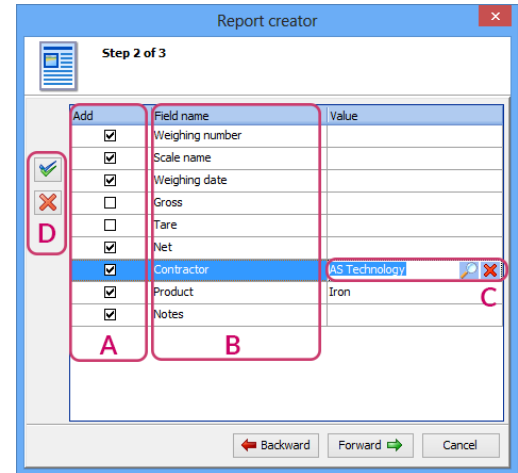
Report creator

Step 2 of 3

| Add | Field name | Value |
|---|---|---|
| ☑ | Weighing number | |
| ☑ | Scale name | |
| ☑ | Weighing date | |
| ☐ | Gross | |
| ☐ | Tare | |
| ☑ | Net | |
| ☑ | Contractor | AS Technology |
| ☑ | Product | Iron |
| ☑ | Notes | |

D

A

B

C

Backward

Forward

Cancel